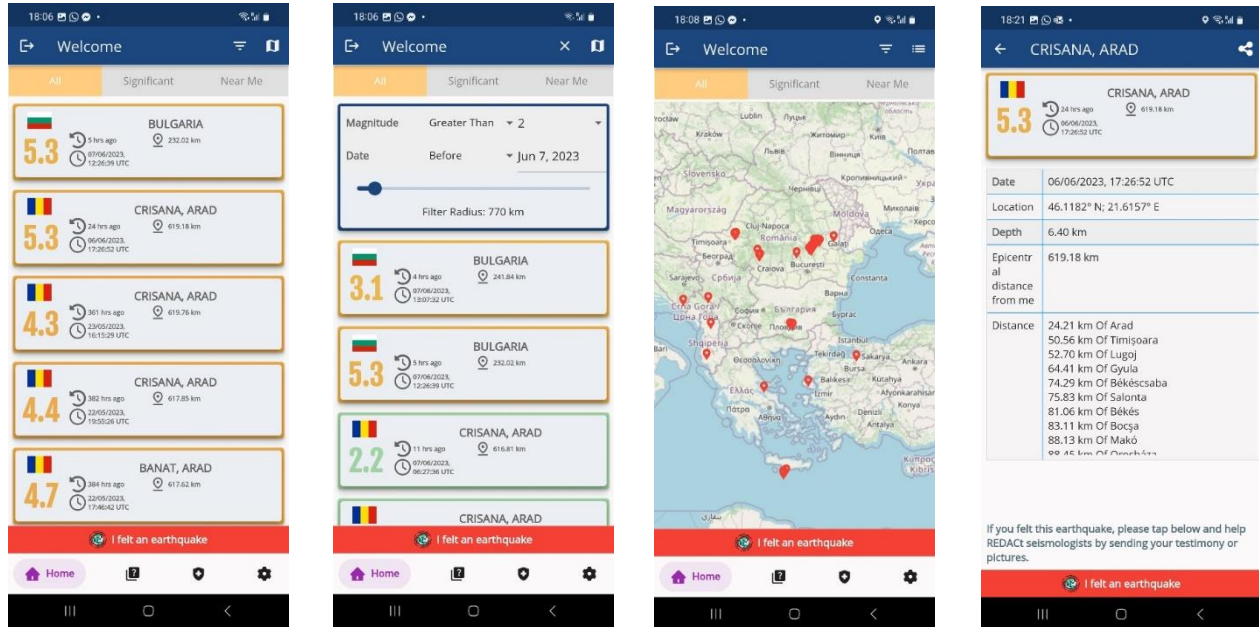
18:06

Welcome

All | Significant | Near Me

5.3 BULGARIA
5 hrs ago
232.02 km
07/06/2023, 12:26:39 UTC

5.3 CRISANA, ARAD
24 hrs ago
619.18 km
06/06/2023, 17:26:52 UTC

4.3 CRISANA, ARAD
361 hrs ago
619.76 km
23/05/2023, 16:15:29 UTC

4.4 CRISANA, ARAD
382 hrs ago
617.85 km
22/05/2023, 19:55:26 UTC

4.7 BANAT, ARAD
384 hrs ago
617.62 km
22/05/2023, 17:46:42 UTC

I felt an earthquake

Home

18:06

Welcome

All | Significant | Near Me

Magnitude Greater Than 2
Date Before Jun 7, 2023
Filter Radius: 770 km

3.1 BULGARIA
4 hrs ago
241.84 km
07/06/2023, 13:07:32 UTC

5.3 BULGARIA
5 hrs ago
232.02 km
07/06/2023, 12:26:39 UTC

2.2 CRISANA, ARAD
11 hrs ago
616.81 km
07/06/2023, 06:27:36 UTC

CRISANA, ARAD

I felt an earthquake

Home

18:08

Welcome

All | Significant | Near Me

Wrocław Lublin Луцьк Kraków Житомир Київ Львів Вінниця Полтава Кропивницький Чернівці Magyarország Cluj-Napoca Moldova Миколаїв Timișoara România Galați Београд Србија Craiova București Constanța Sarajevo Варна Crna Gora София България Бургас Пловдив Shqipëria Istanbul Tekirdağ Sakarya Ankara Bursa Balıkesir Kütahya İzmir Aydın Afyonkarahisar Konya Ελλάς Πάτρα Denizli Κύπρος Kıbrıs Bari

I felt an earthquake

Home

18:21

CRISANA, ARAD

5.3 CRISANA, ARAD
24 hrs ago
619.18 km
06/06/2023, 17:26:52 UTC

| Date | 06/06/2023, 17:26:52 UTC |
|---|---|
| Location | 46.1182° N; 21.6157° E |
| Depth | 6.40 km |
| Epicentral distance from me | 619.18 km |
| Distance | 24.21 km Of Arad<br>50.56 km Of Timișoara<br>52.70 km Of Lugoj<br>64.41 km Of Gyula<br>74.29 km Of Békéscsaba<br>75.83 km Of Salonta<br>81.06 km Of Békés<br>83.11 km Of Bocșa<br>88.13 km Of Makó<br>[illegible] |

If you felt this earthquake, please tap below and help REDACt seismologists by sending your testimony or pictures.

I felt an earthquake